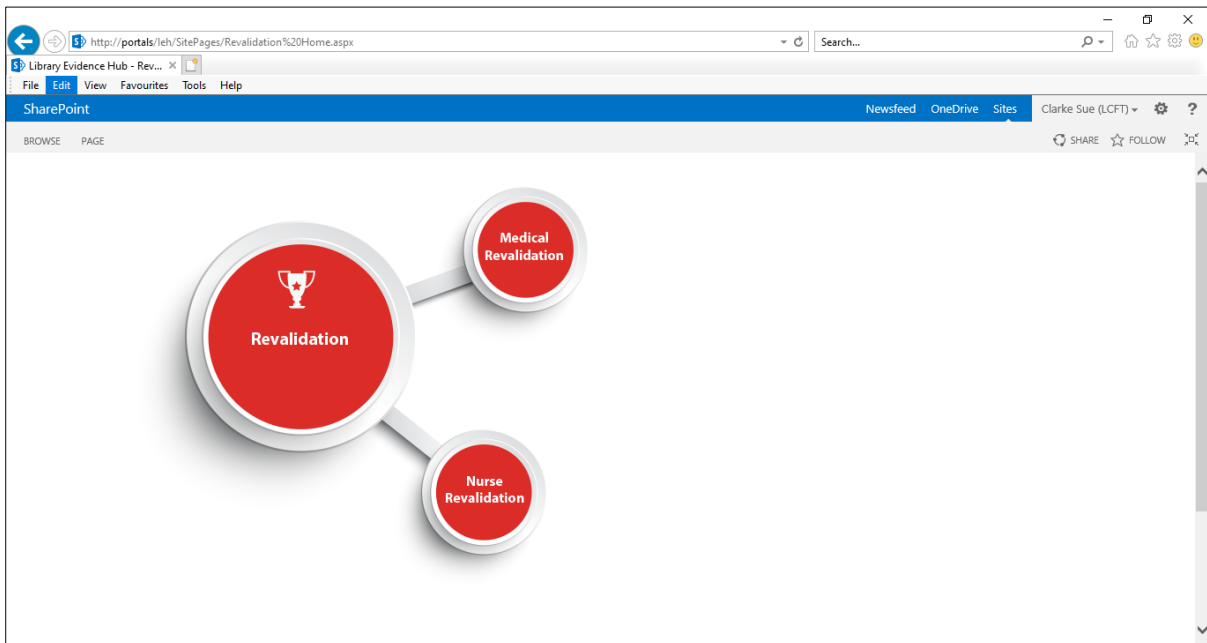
http://portals/leh/SitePages/Revalidation%20Home.aspx

Search...

Library Evidence Hub - Rev...

File Edit View Favourites Tools Help

SharePoint

Newsfeed OneDrive Sites

Clarke Sue (LCFT)

BROWSE PAGE

SHARE FOLLOW

Revalidation

Medical Revalidation

Nurse Revalidation